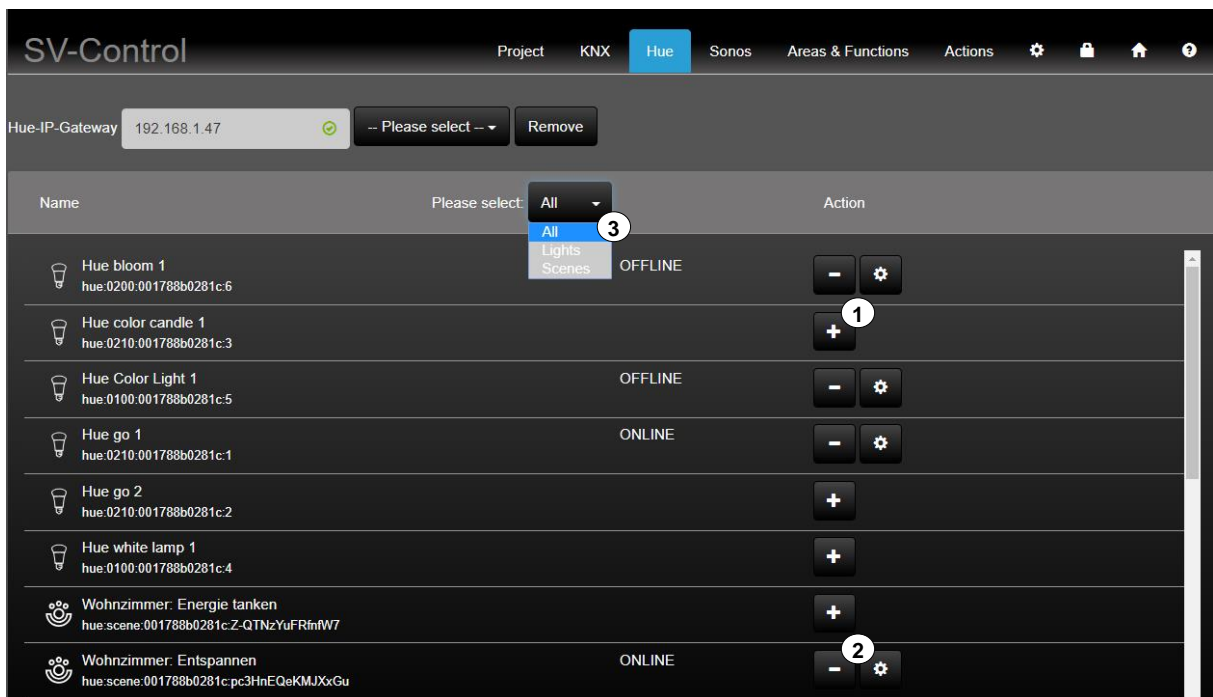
SV-Control

Project KNX Hue Sonos Areas & Functions Actions

Hue-IP-Gateway 192.168.1.47 -- Please select -- Remove

Name Please select: All Action

All
Lights
Scenes

3

Hue bloom 1
hue:0200:001788b0281c:6
OFFLINE

1

Hue color candle 1
hue:0210:001788b0281c:3

Hue Color Light 1
hue:0100:001788b0281c:5
OFFLINE

Hue go 1
hue:0210:001788b0281c:1
ONLINE

Hue go 2
hue:0210:001788b0281c:2

Hue white lamp 1
hue:0100:001788b0281c:4

Wohnzimmer: Energie tanken
hue:scene:001788b0281c:Z-QTNzYuFRfnfW7

2

Wohnzimmer: Entspannen
hue:scene:001788b0281c:pc3HnEQeKMJXxGu
ONLINE